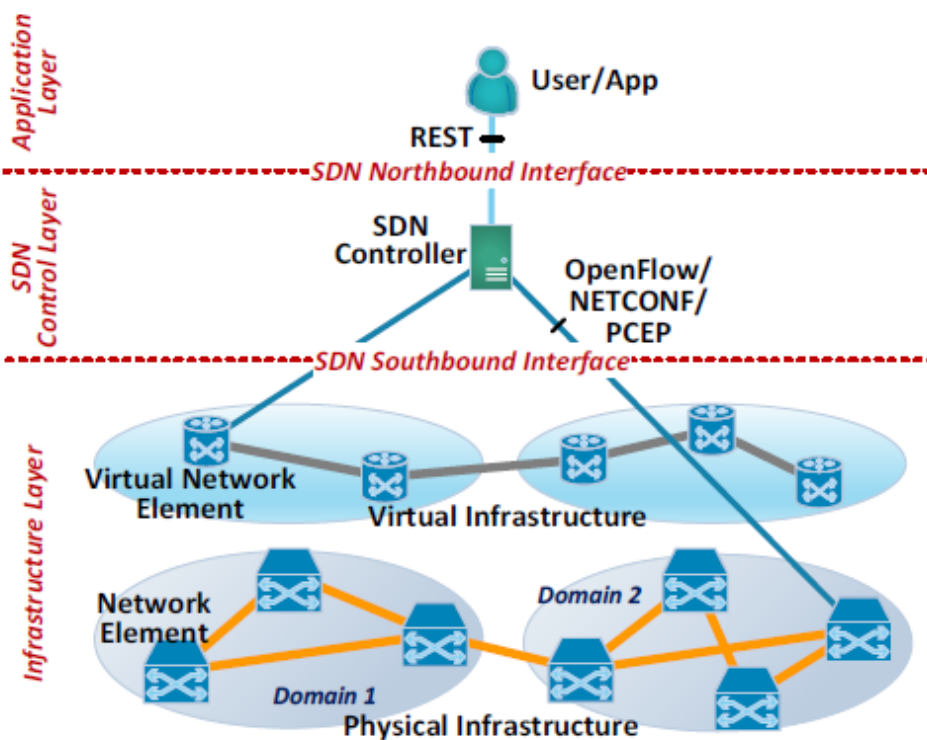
Application Layer

User/App

REST

SDN Northbound Interface

SDN Control Layer

SDN Controller

OpenFlow/ NETCONF/ PCEP

SDN Southbound Interface

Infrastructure Layer

Virtual Network Element

Virtual Infrastructure

Network Element

Domain 2

Domain 1

Physical Infrastructure